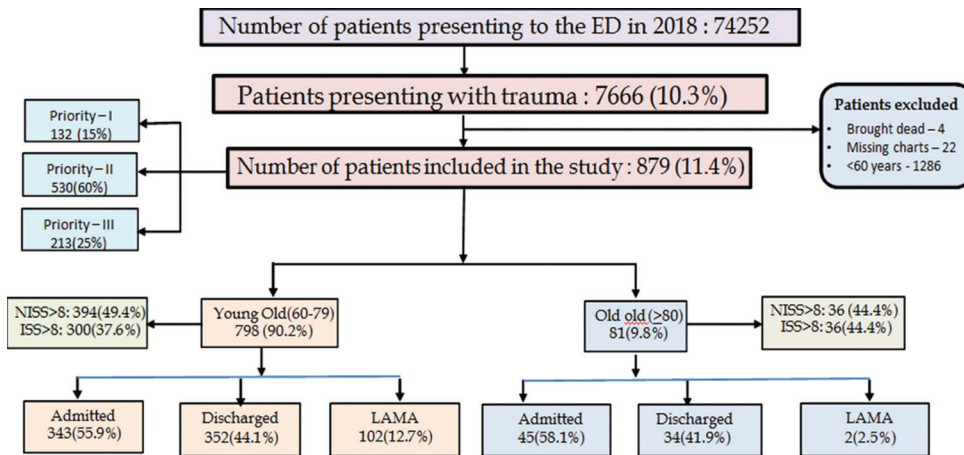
Number of patients presenting to the ED in 2018 : 74252

Patients presenting with trauma : 7666 (10.3%)

Patients excluded
• Brought dead – 4
• Missing charts – 22
• <60 years - 1286

Priority – I
132 (15%)

Priority – II
530(60%)

Priority – III
213(25%)

Number of patients included in the study : 879 (11.4%)

NISS>8: 394(49.4%)
ISS>8: 300(37.6%)

Young Old(60-79)
798 (90.2%)

Old old (>80)
81(9.8%)

NISS>8: 36 (44.4%)
ISS>8: 36(44.4%)

Admitted
343(55.9%)

Discharged
352(44.1%)

LAMA
102(12.7%)

Admitted
45(58.1%)

Discharged
34(41.9%)

LAMA
2(2.5%)